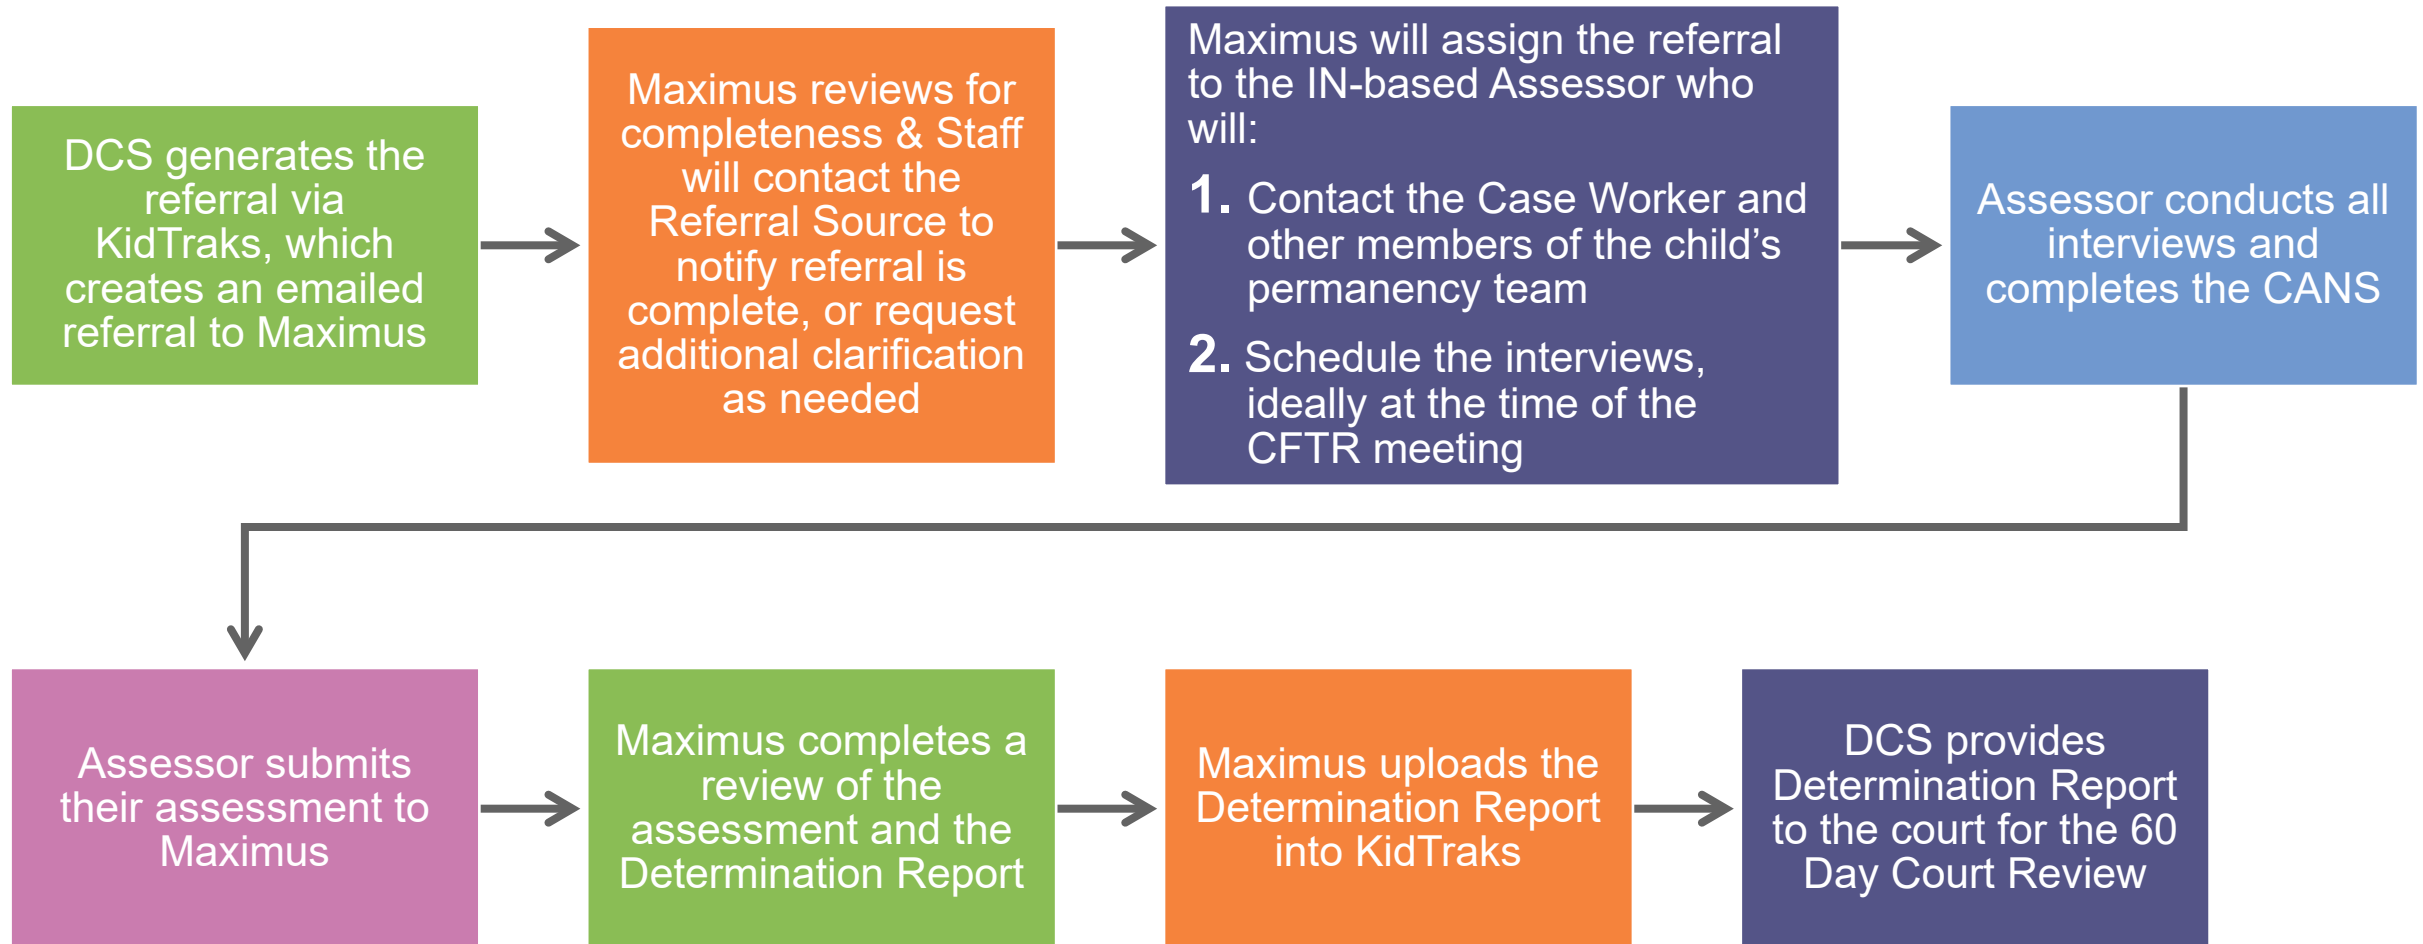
DCS generates the referral via KidTraks, which creates an emailed referral to Maximus

Maximus reviews for completeness & Staff will contact the Referral Source to notify referral is complete, or request additional clarification as needed

Maximus will assign the referral to the IN-based Assessor who will:

1. Contact the Case Worker and other members of the child's permanency team

2. Schedule the interviews, ideally at the time of the CFTR meeting

Assessor conducts all interviews and completes the CANS

Assessor submits their assessment to Maximus

Maximus completes a review of the assessment and the Determination Report

Maximus uploads the Determination Report into KidTraks

DCS provides Determination Report to the court for the 60 Day Court Review